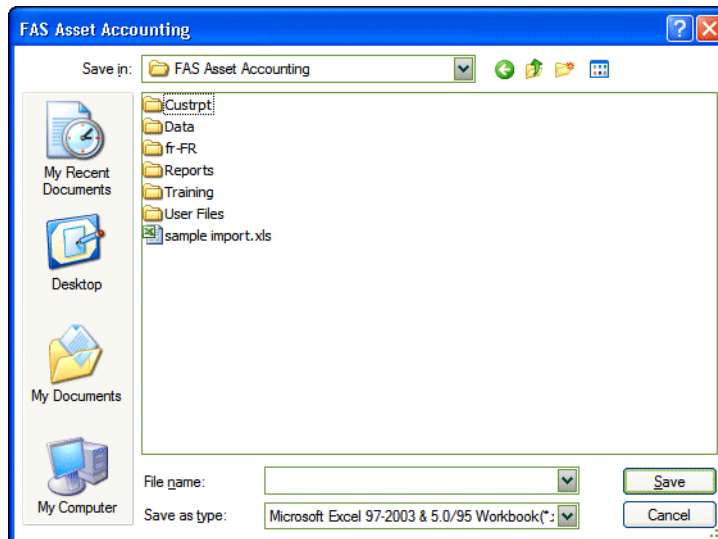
FAS Asset Accounting

Save in: FAS Asset Accounting

My Recent Documents

Desktop

My Documents

My Computer

Custrpt
Data
fr-FR
Reports
Training
User Files
sample import.xls

File name:

Save as type: Microsoft Excel 97-2003 & 5.0/95 Workbook(*.

Save

Cancel